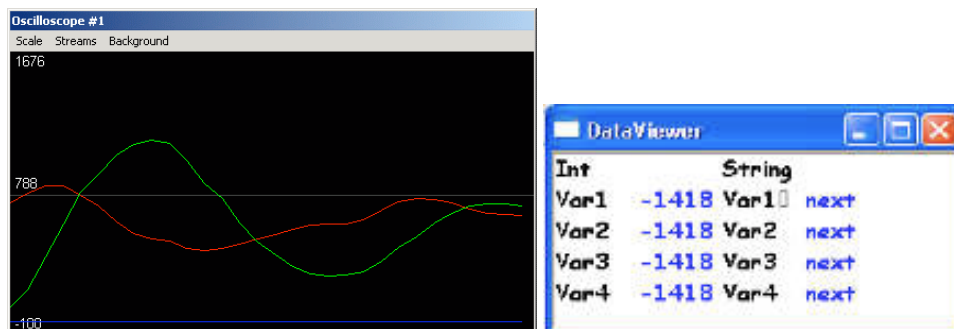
Oscilloscope #1
Scale Streams Background
1676
788
-100

DataViewer

| Int | | String | |
|---|---|---|---|
| Var1 | -1418 | Var1 | next |
| Var2 | -1418 | Var2 | next |
| Var3 | -1418 | Var3 | next |
| Var4 | -1418 | Var4 | next |